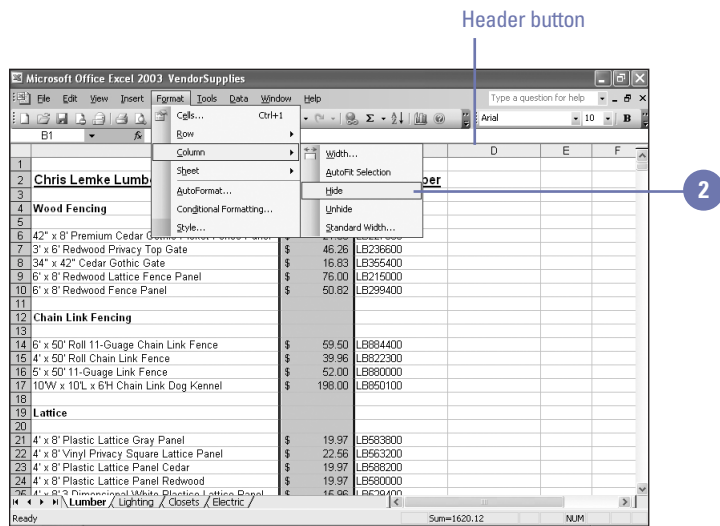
Header button

Microsoft Office Excel 2003 VendorSupplies

File Edit View Insert Format Tools Data Window Help

Type a question for help

Arial 10 B

B1

Cells... Ctrl+1
Row
Column
Sheet
AutoFormat...
Conditional Formatting...
Style...

Width...
AutoFit Selection
Hide
Unhide
Standard Width...

2

| | A | | | D | E | F |
|---|---|---|---|---|---|---|
| 1 | | | | | | |
| 2 | Chris Lemke Lumbe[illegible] | | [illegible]ber | | | |
| 3 | | | | | | |
| 4 | Wood Fencing | | | | | |
| 5 | | | | | | |
| 6 | 42" x 8' Premium Cedar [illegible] | | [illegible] | | | |
| 7 | 3' x 6' Redwood Privacy Top Gate | $ | 46.26 LB236600 | | | |
| 8 | 34" x 42" Cedar Gothic Gate | $ | 16.83 LB355400 | | | |
| 9 | 6' x 8' Redwood Lattice Fence Panel | $ | 76.00 LB215000 | | | |
| 10 | 6' x 8' Redwood Fence Panel | $ | 50.82 LB299400 | | | |
| 11 | | | | | | |
| 12 | Chain Link Fencing | | | | | |
| 13 | | | | | | |
| 14 | 6' x 50' Roll 11-Guage Chain Link Fence | $ | 59.50 LB884400 | | | |
| 15 | 4' x 50' Roll Chain Link Fence | $ | 39.96 LB822300 | | | |
| 16 | 5' x 50' 11-Guage Link Fence | $ | 52.00 LB880000 | | | |
| 17 | 10'W x 10'L x 6'H Chain Link Dog Kennel | $ | 198.00 LB850100 | | | |
| 18 | | | | | | |
| 19 | Lattice | | | | | |
| 20 | | | | | | |
| 21 | 4' x 8' Plastic Lattice Gray Panel | $ | 19.97 LB583800 | | | |
| 22 | 4' x 8' Vinyl Privacy Square Lattice Panel | $ | 22.56 LB563200 | | | |
| 23 | 4' x 8' Plastic Lattice Panel Cedar | $ | 19.97 LB588200 | | | |
| 24 | 4' x 8' Plastic Lattice Panel Redwood | $ | 19.97 LB580000 | | | |
| 25 | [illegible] | $ | 15.96 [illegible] | | | |

Lumber / Lighting / Closets / Electric /

Ready Sum=1620.12 NUM